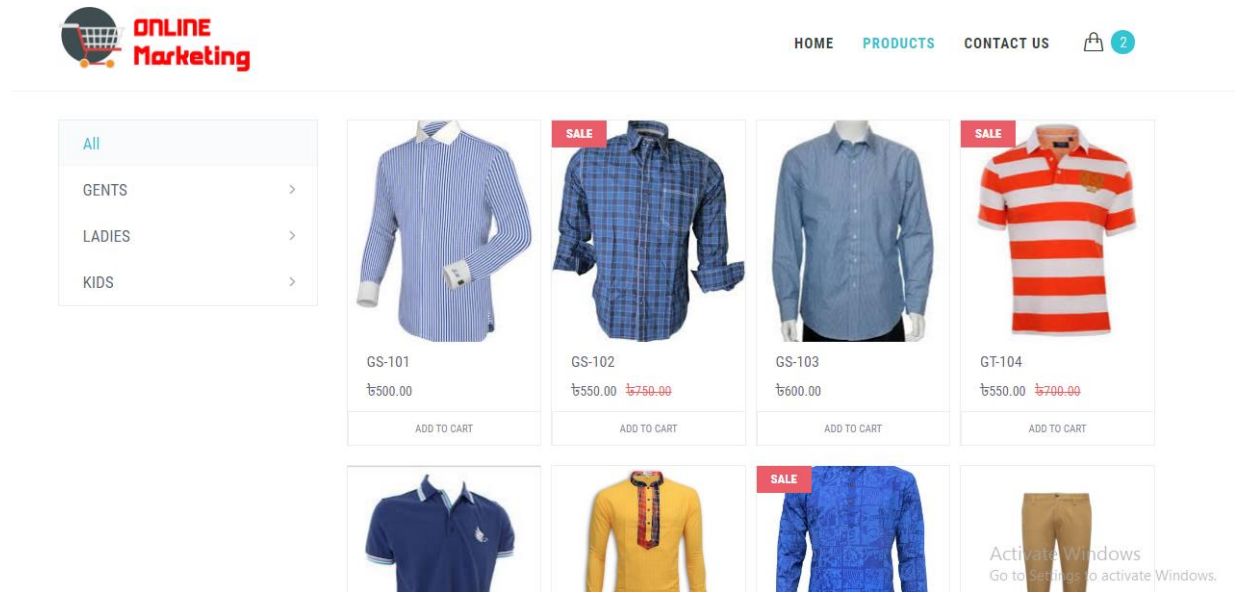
ONLINE Marketing

HOME PRODUCTS CONTACT US 2

All

GENTS

LADIES

KIDS

GS-101
৳500.00
ADD TO CART

SALE
GS-102
৳550.00 ~~৳750.00~~
ADD TO CART

GS-103
৳600.00
ADD TO CART

SALE
GT-104
৳550.00 ~~৳700.00~~
ADD TO CART

SALE

Activate Windows
Go to Settings to activate Windows.